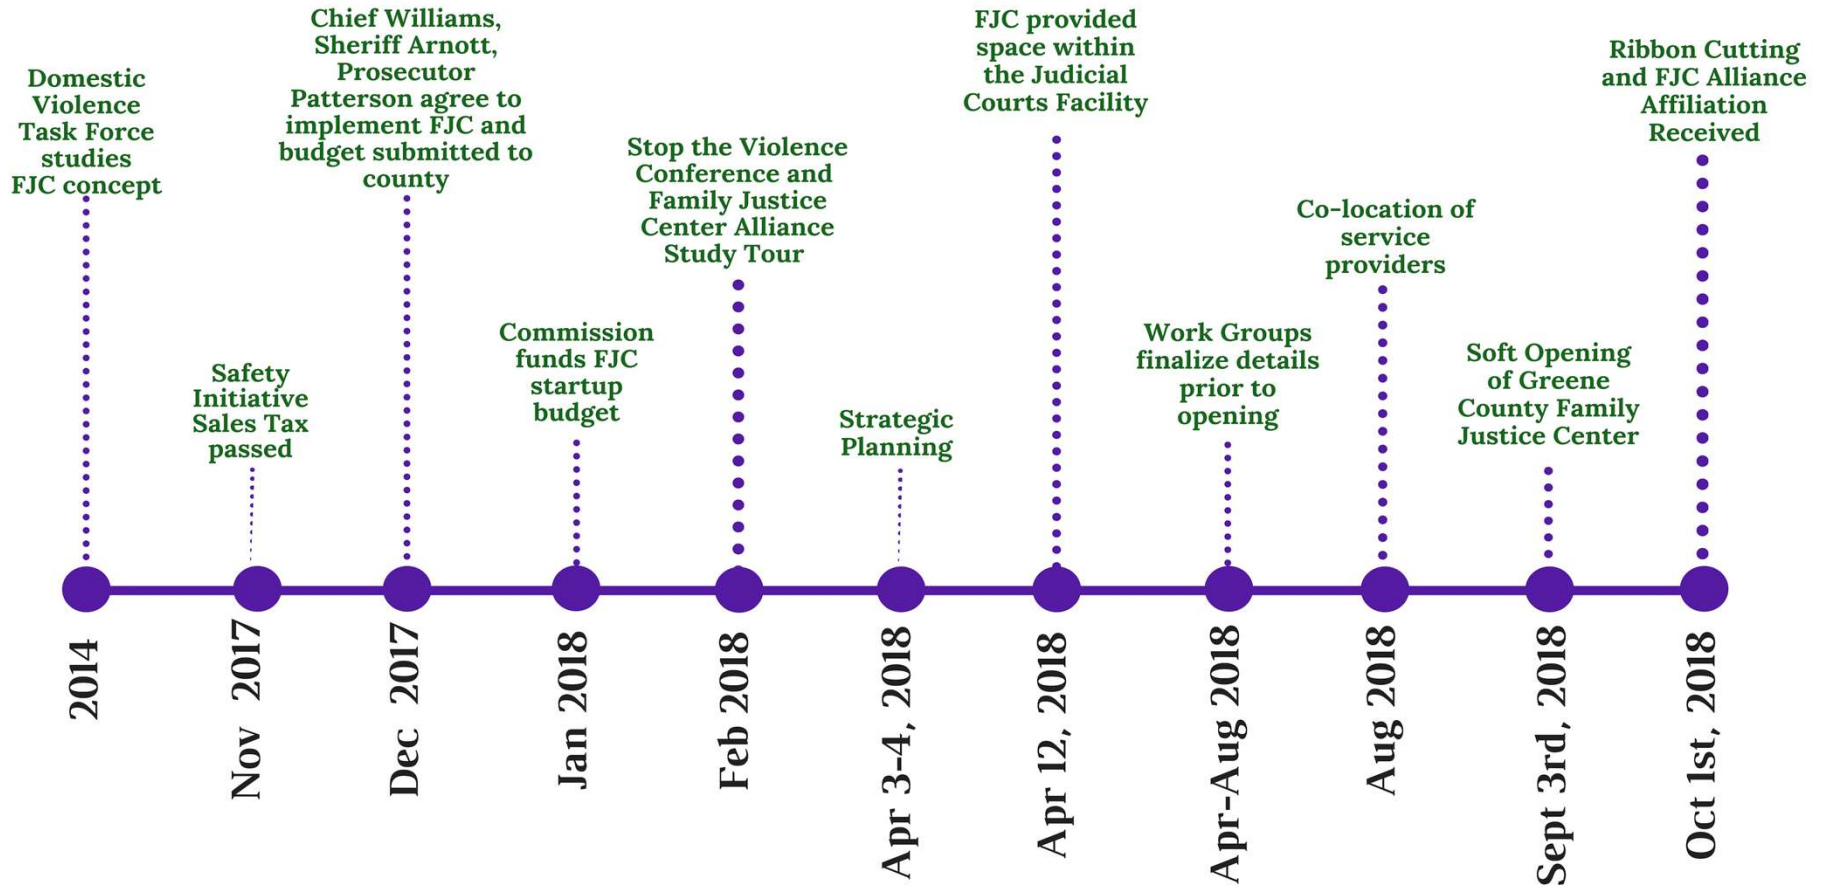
Domestic Violence Task Force studies FJC concept

2014

Safety Initiative Sales Tax passed

Nov 2017

Chief Williams, Sheriff Arnott, Prosecutor Patterson agree to implement FJC and budget submitted to county

Dec 2017

Commission funds FJC startup budget

Jan 2018

Stop the Violence Conference and Family Justice Center Alliance Study Tour

Feb 2018

Strategic Planning

Apr 3-4, 2018

FJC provided space within the Judicial Courts Facility

Apr 12, 2018

Work Groups finalize details prior to opening

Apr-Aug 2018

Co-location of service providers

Aug 2018

Soft Opening of Greene County Family Justice Center

Sept 3rd, 2018

Ribbon Cutting and FJC Alliance Affiliation Received

Oct 1st, 2018